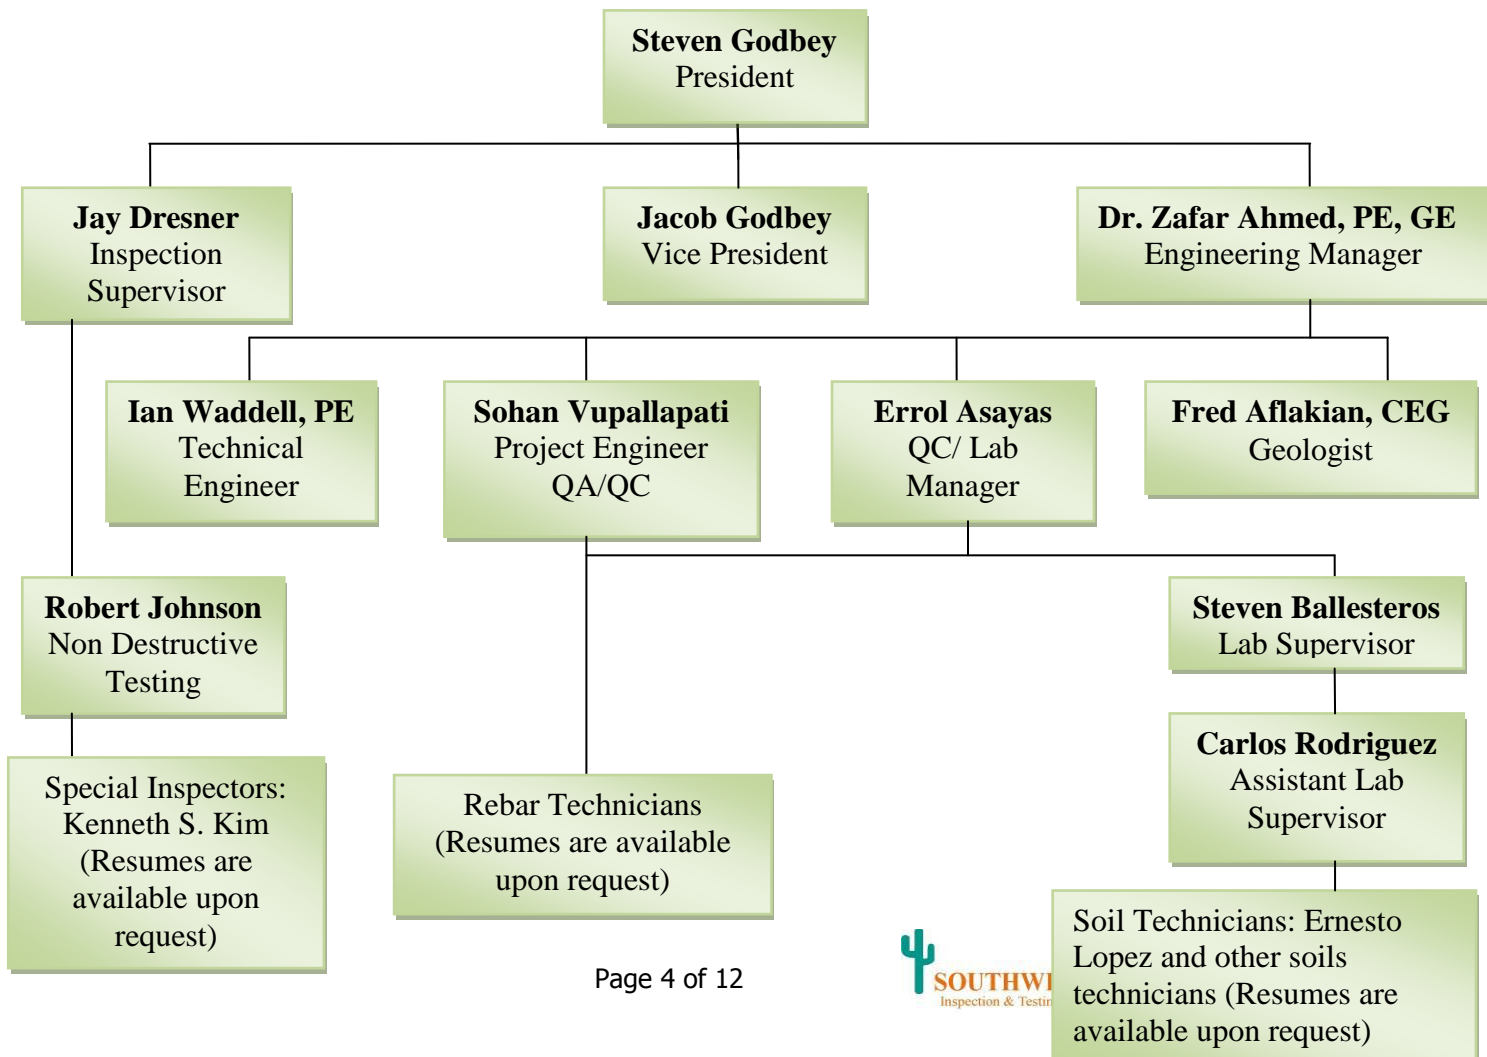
Steven Godbey
President

Jay Dresner
Inspection Supervisor

Jacob Godbey
Vice President

Dr. Zafar Ahmed, PE, GE
Engineering Manager

Ian Waddell, PE
Technical Engineer

Sohan Vupallapati
Project Engineer QA/QC

Errol Asayas
QC/ Lab Manager

Fred Aflakian, CEG
Geologist

Robert Johnson
Non Destructive Testing

Steven Ballesteros
Lab Supervisor

Carlos Rodriguez
Assistant Lab Supervisor

Special Inspectors: Kenneth S. Kim (Resumes are available upon request)

Rebar Technicians (Resumes are available upon request)

Soil Technicians: Ernesto Lopez and other soils technicians (Resumes are available upon request)

Page 4 of 12

SOUTHWI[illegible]
Inspection & Testin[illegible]